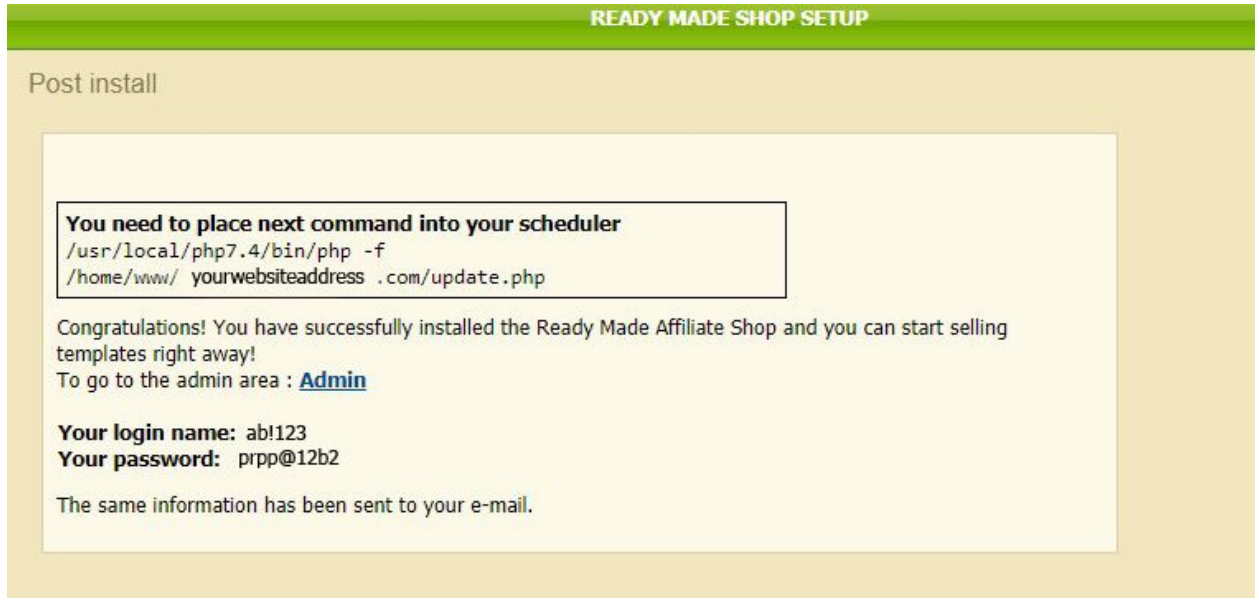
READY MADE SHOP SETUP

Post install

**You need to place next command into your scheduler**
/usr/local/php7.4/bin/php -f
/home/www/ yourwebsiteaddress .com/update.php

Congratulations! You have successfully installed the Ready Made Affiliate Shop and you can start selling templates right away!
To go to the admin area : Admin

**Your login name:** ab!123
**Your password:** prpp@12b2

The same information has been sent to your e-mail.